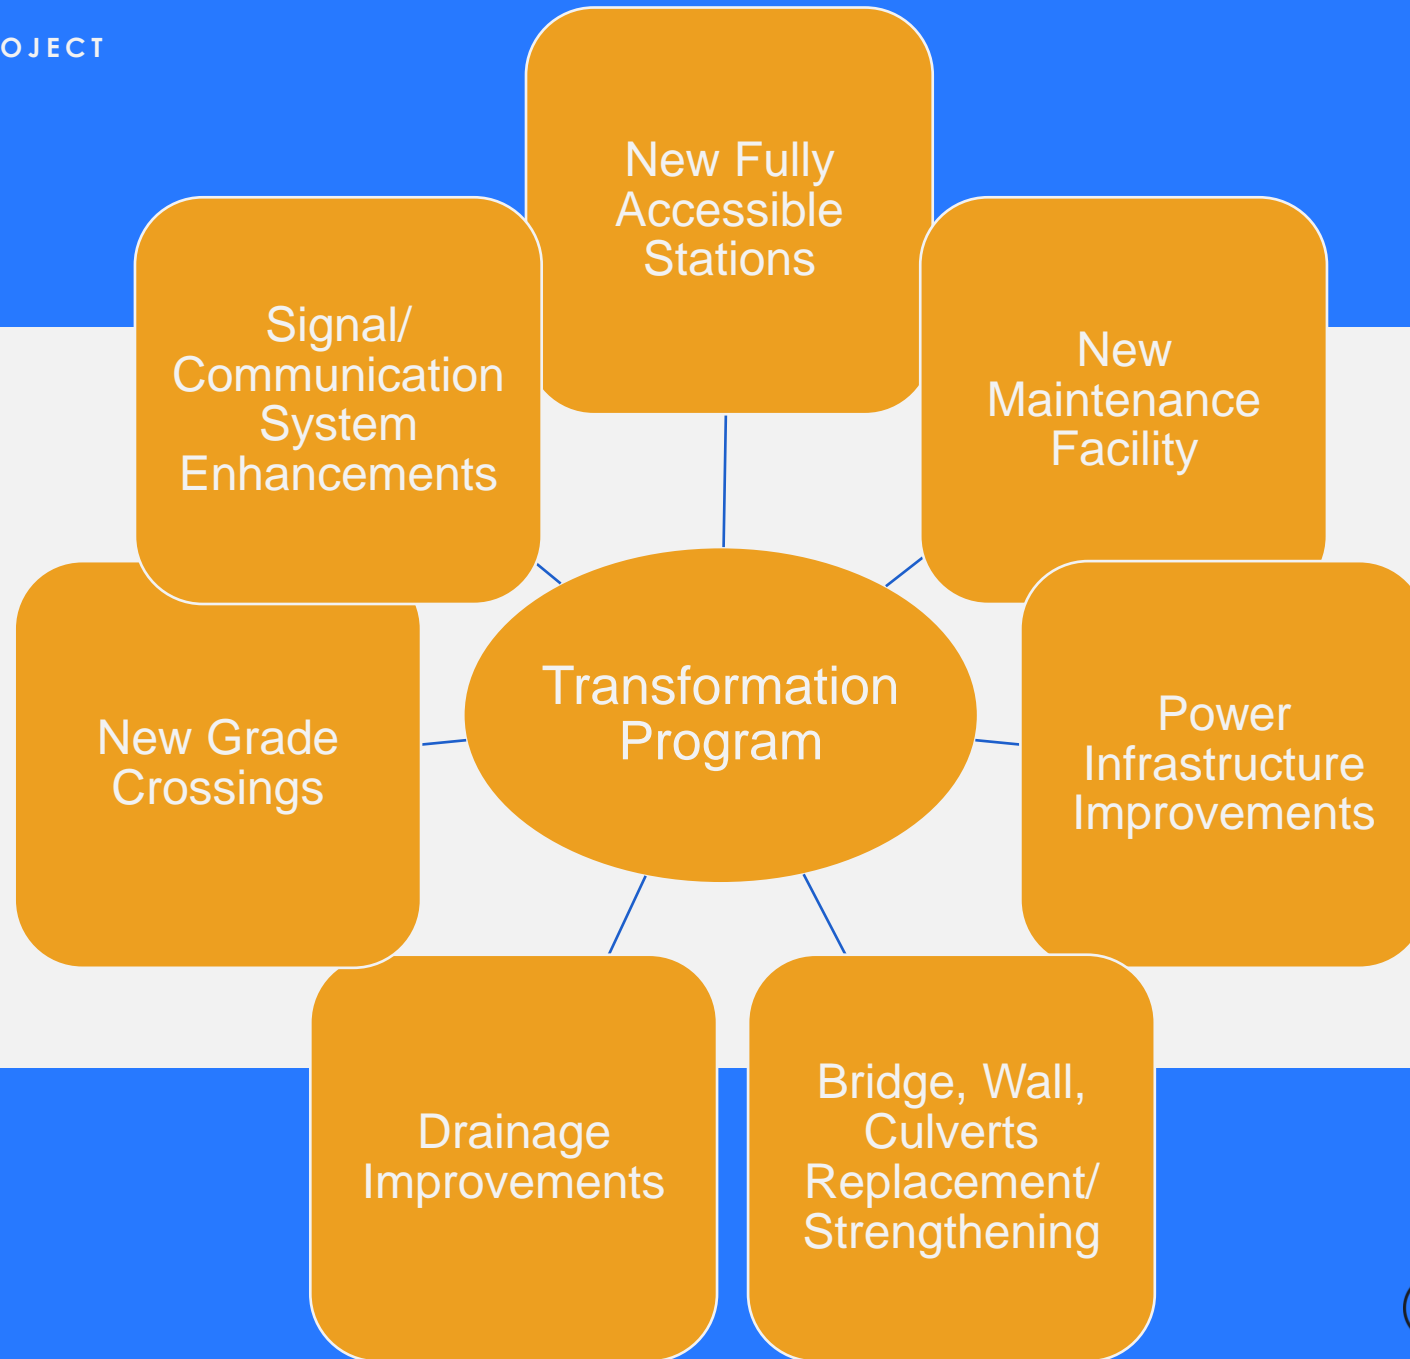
OJECT

New Fully Accessible Stations

Signal/ Communication System Enhancements

New Maintenance Facility

Transformation Program

New Grade Crossings

Power Infrastructure Improvements

Drainage Improvements

Bridge, Wall, Culverts Replacement/ Strengthening